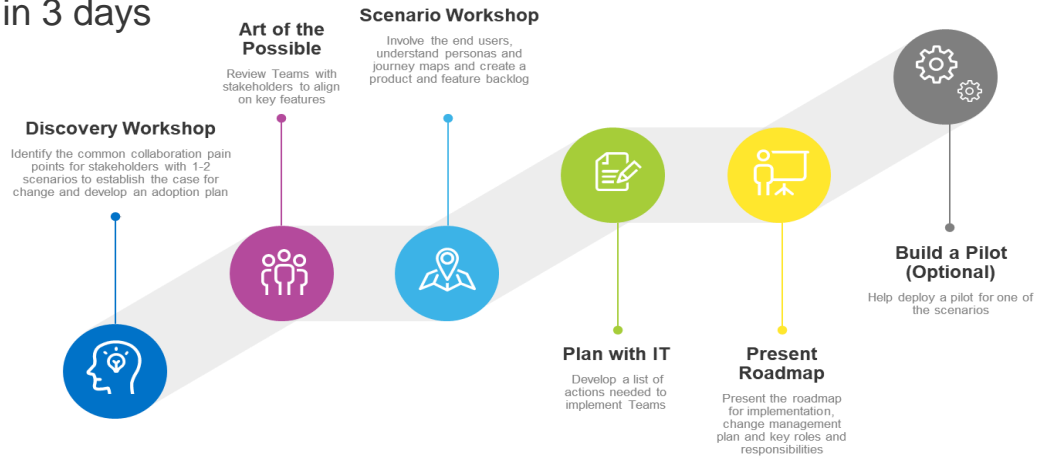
in 3 days

Discovery Workshop
Identify the common collaboration pain points for stakeholders with 1-2 scenarios to establish the case for change and develop an adoption plan

Art of the Possible
Review Teams with stakeholders to align on key features

Scenario Workshop
Involve the end users, understand personas and journey maps and create a product and feature backlog

Plan with IT
Develop a list of actions needed to implement Teams

Present Roadmap
Present the roadmap for implementation, change management plan and key roles and responsibilities

Build a Pilot (Optional)
Help deploy a pilot for one of the scenarios